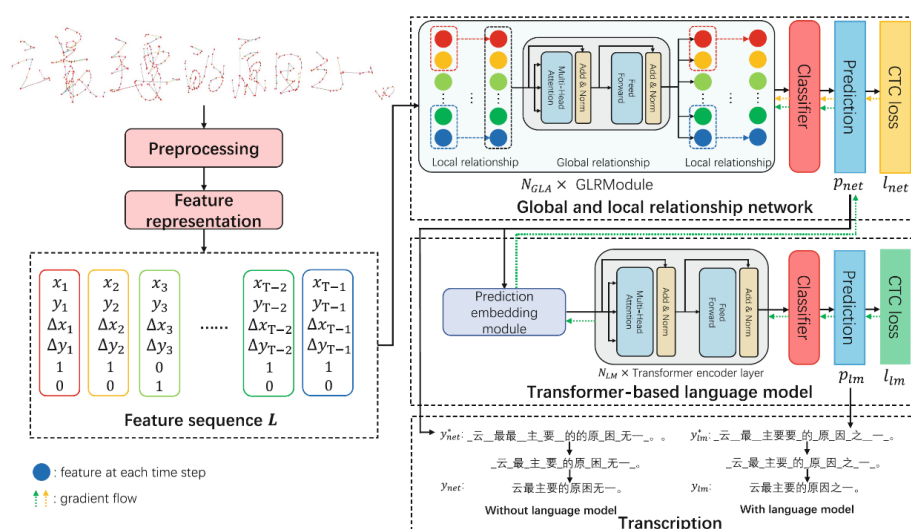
云最主要的原因之一。

Preprocessing

Feature representation

| $x_1$ | $x_2$ | $x_3$ | ...... | $x_{T-2}$ | $x_{T-1}$ |
|---|---|---|---|---|---|
| $y_1$ | $y_2$ | $y_3$ | | $y_{T-2}$ | $y_{T-1}$ |
| $\Delta x_1$ | $\Delta x_2$ | $\Delta x_3$ | | $\Delta x_{T-2}$ | $\Delta x_{T-1}$ |
| $\Delta y_1$ | $\Delta y_2$ | $\Delta y_3$ | | $\Delta y_{T-2}$ | $\Delta y_{T-1}$ |
| 1 | 1 | 0 | | 1 | 1 |
| 0 | 0 | 1 | | 0 | 0 |

Feature sequence $L$

: feature at each time step

: gradient flow

Multi-Head Attention
Add & Norm
Feed Forward
Add & Norm

Local relationship
Global relationship
Local relationship

$N_{GLA}$ × GLRModule

Classifier
Prediction
CTC loss
$p_{net}$
$l_{net}$

Global and local relationship network

Prediction embedding module

Multi-Head Attention
Add & Norm
Feed Forward
Add & Norm

$N_{LM}$ × Transformer encoder layer

Classifier
Prediction
CTC loss
$p_{lm}$
$l_{lm}$

Transformer-based language model

$y^*_{net}$: _云__最最__主_要__的的原因_无一_。。

_云_最_主_要_的_原_因_无一_。

$y_{net}$: 云最主要的原因无一。

Without language model

$y^*_{lm}$: _云__最__主要要_的_原_因_之_一_。

_云_最_主_要_的_原_因_之_一_。

$y_{lm}$: 云最主要的原因之一。

With language model

Transcription